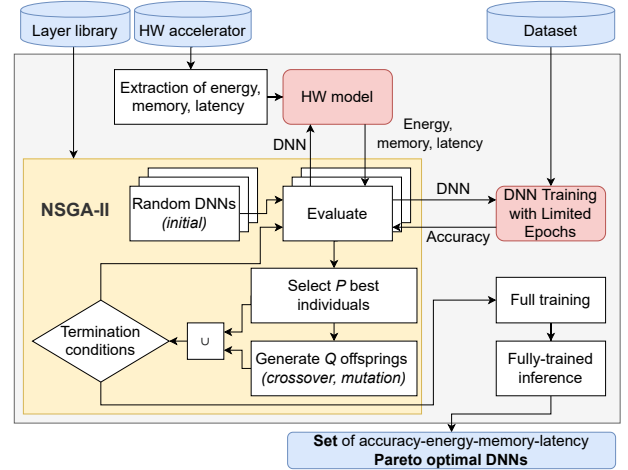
Layer library

HW accelerator

Dataset

Extraction of energy, memory, latency

HW model

Energy, memory, latency

DNN

NSGA-II

Random DNNs *(initial)*

Evaluate

DNN

DNN Training with Limited Epochs

Accuracy

Select *P* best individuals

Termination conditions

$\cup$

Generate *Q* offsprings *(crossover, mutation)*

Full training

Fully-trained inference

**Set** of accuracy-energy-memory-latency **Pareto optimal DNNs**